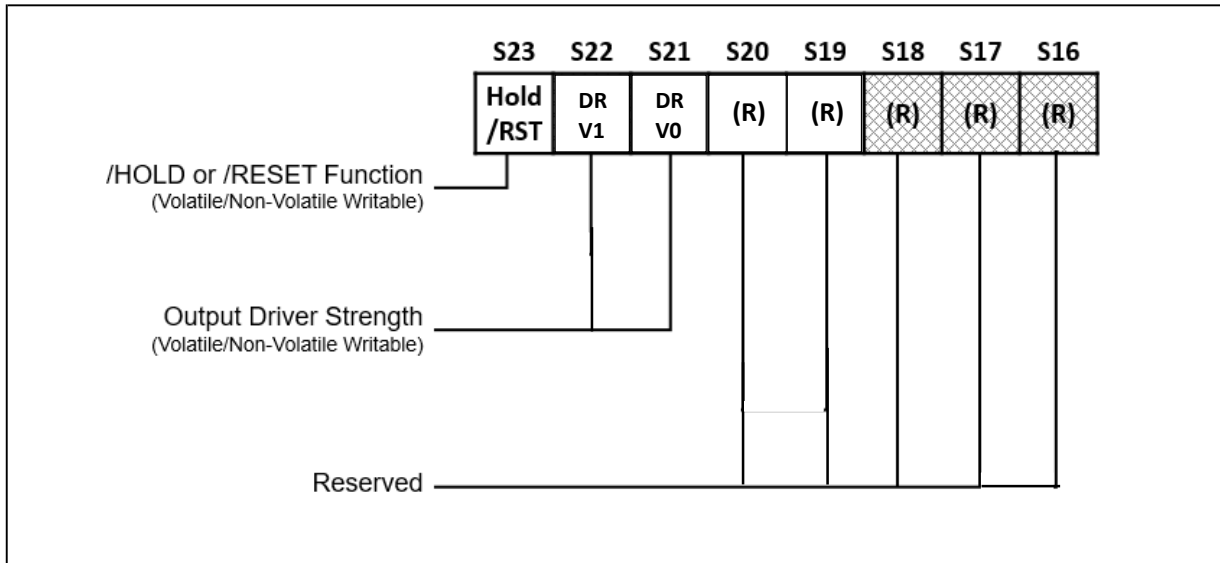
| S23 | S22 | S21 | S20 | S19 | S18 | S17 | S16 |
|---|---|---|---|---|---|---|---|
| Hold /RST | DR V1 | DR V0 | (R) | (R) | (R) | (R) | (R) |

/HOLD or /RESET Function
(Volatile/Non-Volatile Writable)

Output Driver Strength
(Volatile/Non-Volatile Writable)

Reserved